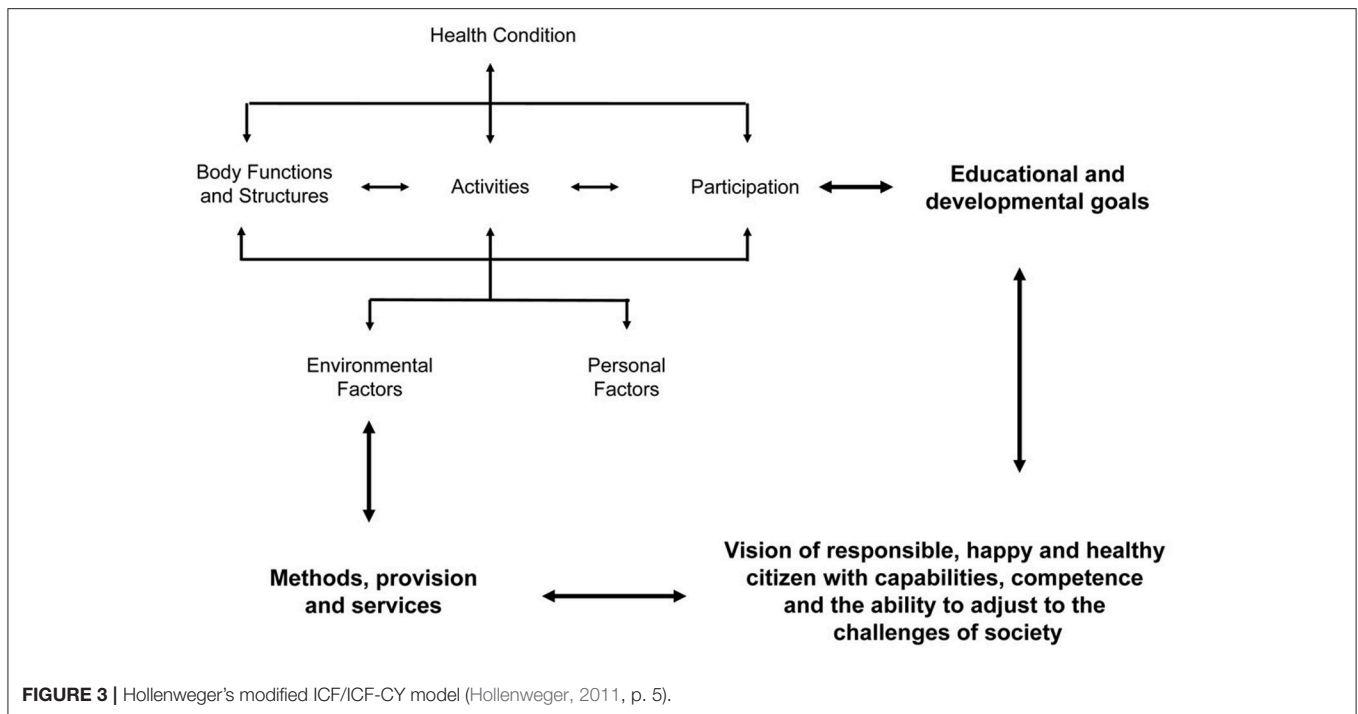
Health Condition

Body Functions and Structures

Activities

Participation

Educational and developmental goals

Environmental Factors

Personal Factors

Methods, provision and services

Vision of responsible, happy and healthy citizen with capabilities, competence and the ability to adjust to the challenges of society

FIGURE 3 | Hollenweger's modified ICF/ICF-CY model (Hollenweger, 2011, p. 5).